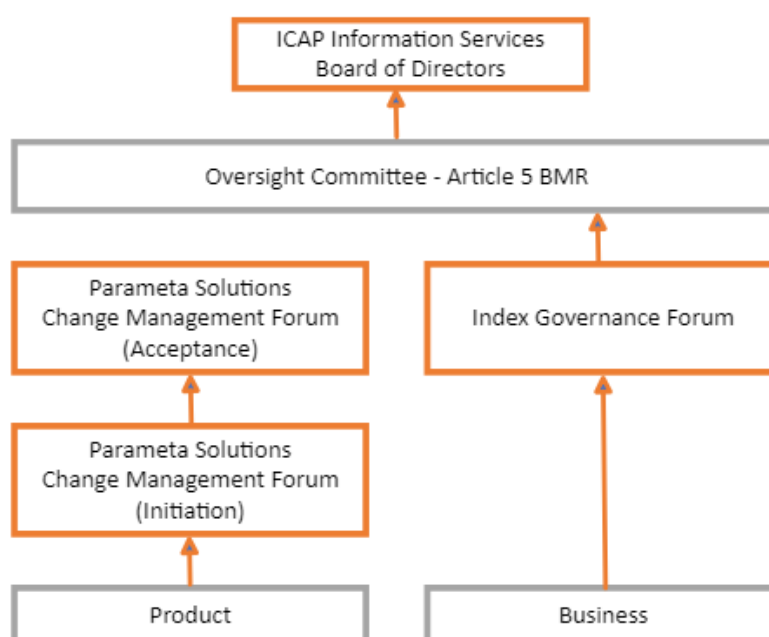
ICAP Information Services
Board of Directors

Oversight Committee - Article 5 BMR

Parameta Solutions
Change Management Forum
(Acceptance)

Index Governance Forum

Parameta Solutions
Change Management Forum
(Initiation)

Product

Business